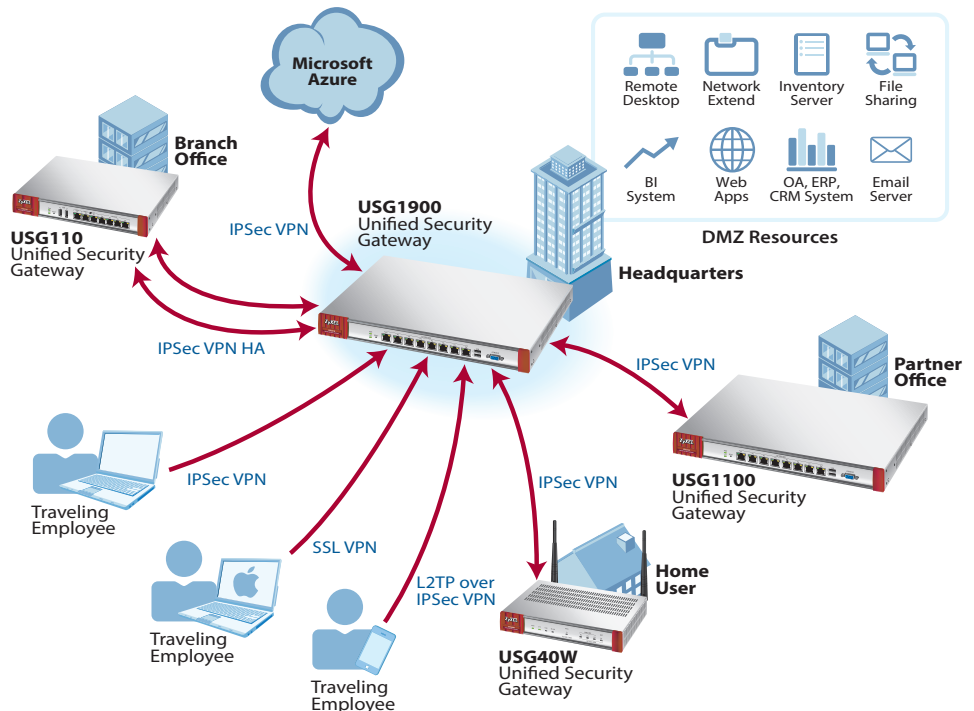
Microsoft Azure

Remote Desktop

Network Extend

Inventory Server

File Sharing

BI System

Web Apps

OA, ERP, CRM System

Email Server

DMZ Resources

Branch Office

USG110
Unified Security Gateway

IPSec VPN

USG1900
Unified Security Gateway

Headquarters

IPSec VPN HA

IPSec VPN

Partner Office

USG1100
Unified Security Gateway

Traveling Employee

IPSec VPN

IPSec VPN

SSL VPN

Traveling Employee

L2TP over IPSec VPN

Home User

USG40W
Unified Security Gateway

Traveling Employee